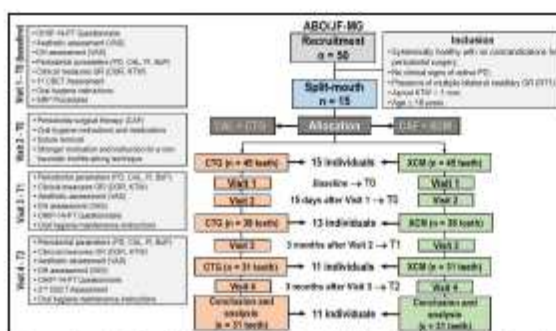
ABO/JF-MG

Visit 1 - T0 Baseline

OHIP-14-PT Questionnaire
Aesthetic assessment (VAS)
GR assessment (VAS)
Periodontal parameters (PD, CAL, PI, BoP)
Clinical measures (GT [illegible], KTW)
Oral hygiene instructions
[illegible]
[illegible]

Recruitment
n = 50

Inclusion
Systemically healthy with no contraindications for periodontal surgery
No clinical signs of active PD
Presence of multiple bilateral maxillary GR (RT1)
Apical KTW > 1 mm
Age ≥ 18 years

Split-mouth
n = 15

Visit 2 - T0

Periodontal surgical therapy (CAF)
Oral hygiene instructions and medications
Suture removal
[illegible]
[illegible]

CAF + CTG

Allocation

CAF + XCM

Visit 3 - T1

Periodontal parameters (PD, CAL, PI, BoP)
Clinical measures (GT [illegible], KTW)
Aesthetic assessment (VAS)
GR assessment (VAS)
OHIP-14-PT Questionnaire
Oral hygiene maintenance instructions

Visit 4 - T2

Periodontal parameters (PD, CAL, PI, BoP)
Clinical measures (GT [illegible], KTW)
Aesthetic assessment (VAS)
GR assessment (VAS)
OHIP-14-PT Questionnaire
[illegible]
Oral hygiene maintenance instructions

CTG (n = 45 teeth)
15 individuals
XCM (n = 45 teeth)

Visit 1
Baseline → T0
Visit 1

Visit 2
15 days after Visit 1 → T0
Visit 2

CTG (n = 39 teeth)
13 individuals
XCM (n = 39 teeth)

Visit 3
3 months after Visit 2 → T1
Visit 3

CTG (n = 31 teeth)
11 individuals
XCM (n = 31 teeth)

Visit 4
3 months after Visit 3 → T2
Visit 4

Conclusion and analysis (n = 31 teeth)
11 individuals
Conclusion and analysis (n = 31 teeth)